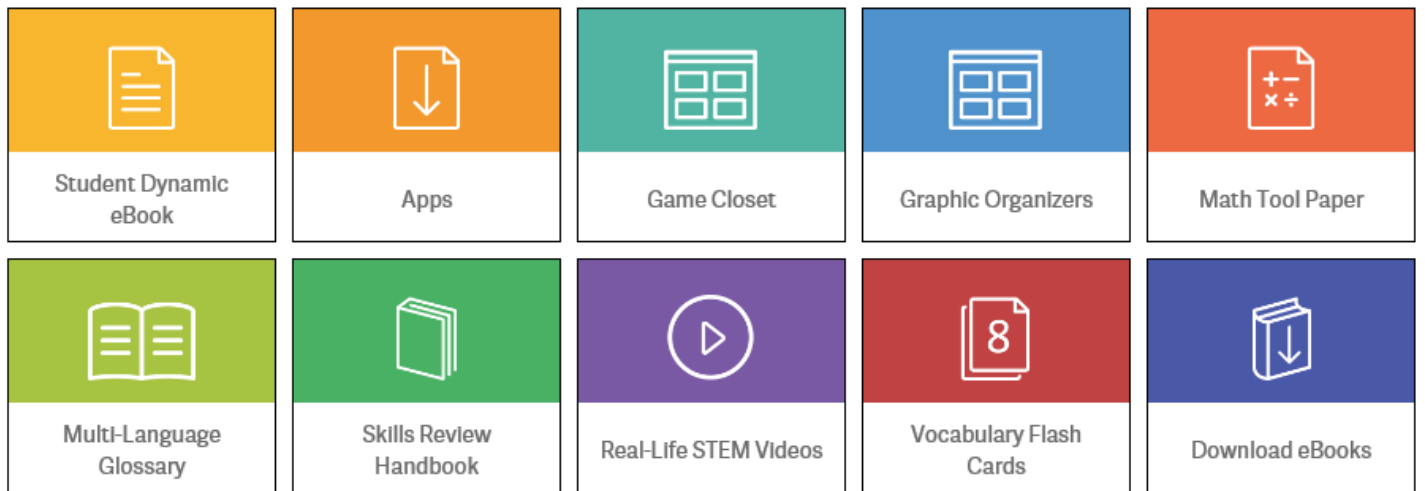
Student Dynamic eBook

Apps

Game Closet

Graphic Organizers

+ −
× ÷

Math Tool Paper

Multi-Language Glossary

Skills Review Handbook

Real-Life STEM Videos

8

Vocabulary Flash Cards

Download eBooks